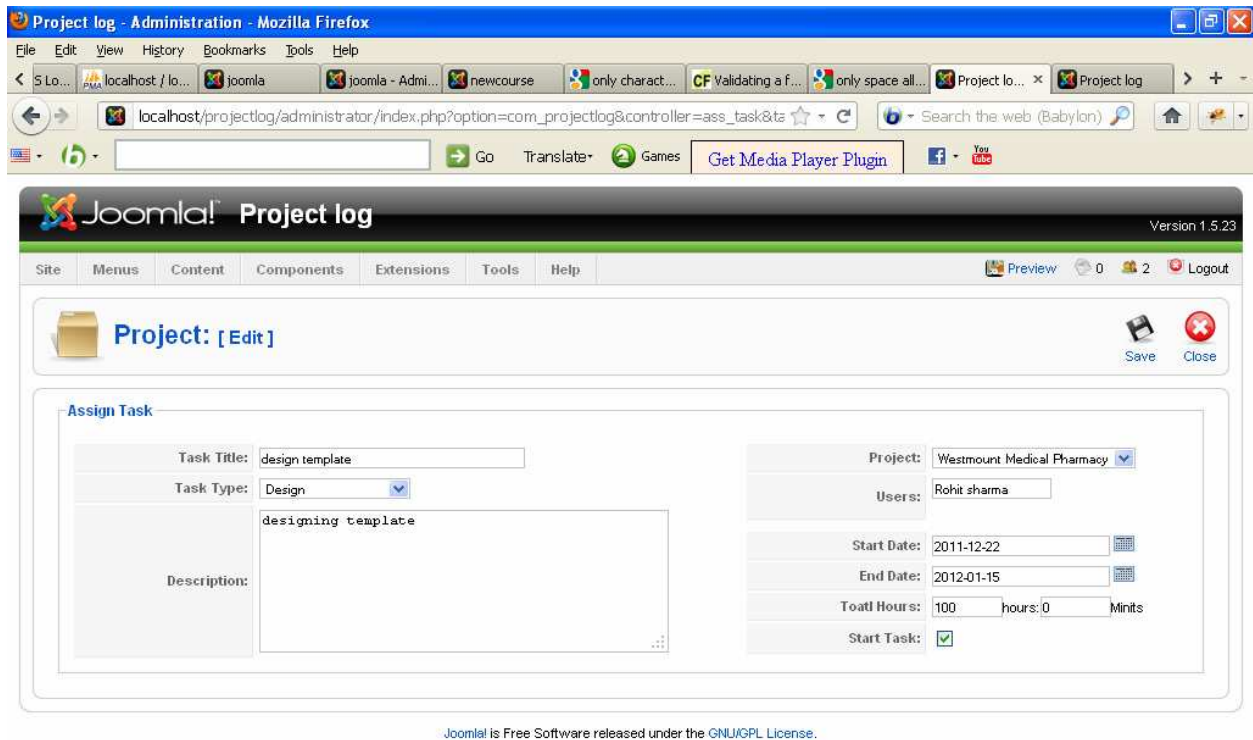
Project log - Administration - Mozilla Firefox

File Edit View History Bookmarks Tools Help

S Lo... localhost / lo... joomla joomla - Admi... newcourse only charact... CF Validating a f... only space all... Project lo... × Project log

localhost/projectlog/administrator/index.php?option=com_projectlog&controller=ass_task&ta

Search the web (Babylon)

Go Translate Games Get Media Player Plugin

You Tube

Joomla! Project log

Version 1.5.23

Site Menus Content Components Extensions Tools Help

Preview 0 2 Logout

Project: [ Edit ]

Save Close

Assign Task

| | |
|---|---|
| Task Title: | design template |
| Task Type: | Design |
| Description: | designing template |

| | |
|---|---|
| Project: | Westmount Medical Pharmacy |
| Users: | Rohit sharma |
| Start Date: | 2011-12-22 |
| End Date: | 2012-01-15 |
| Toatl Hours: | 100 hours: 0 Minits |
| Start Task: | |

Joomla! is Free Software released under the GNU/GPL License.